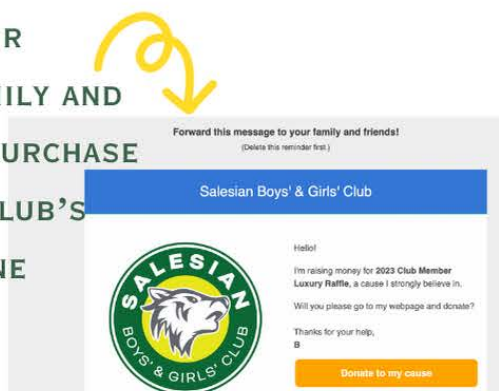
R
ILY AND
URCHASE
LUB'S
NE

Forward this message to your family and friends!
(Delete this reminder first.)

Salesian Boys' & Girls' Club

SALESIAN
BOYS' & GIRLS' CLUB

Hello!

I'm raising money for **2023 Club Member Luxury Raffle**, a cause I strongly believe in.

Will you please go to my webpage and donate?

Thanks for your help,
B

Donate to my cause